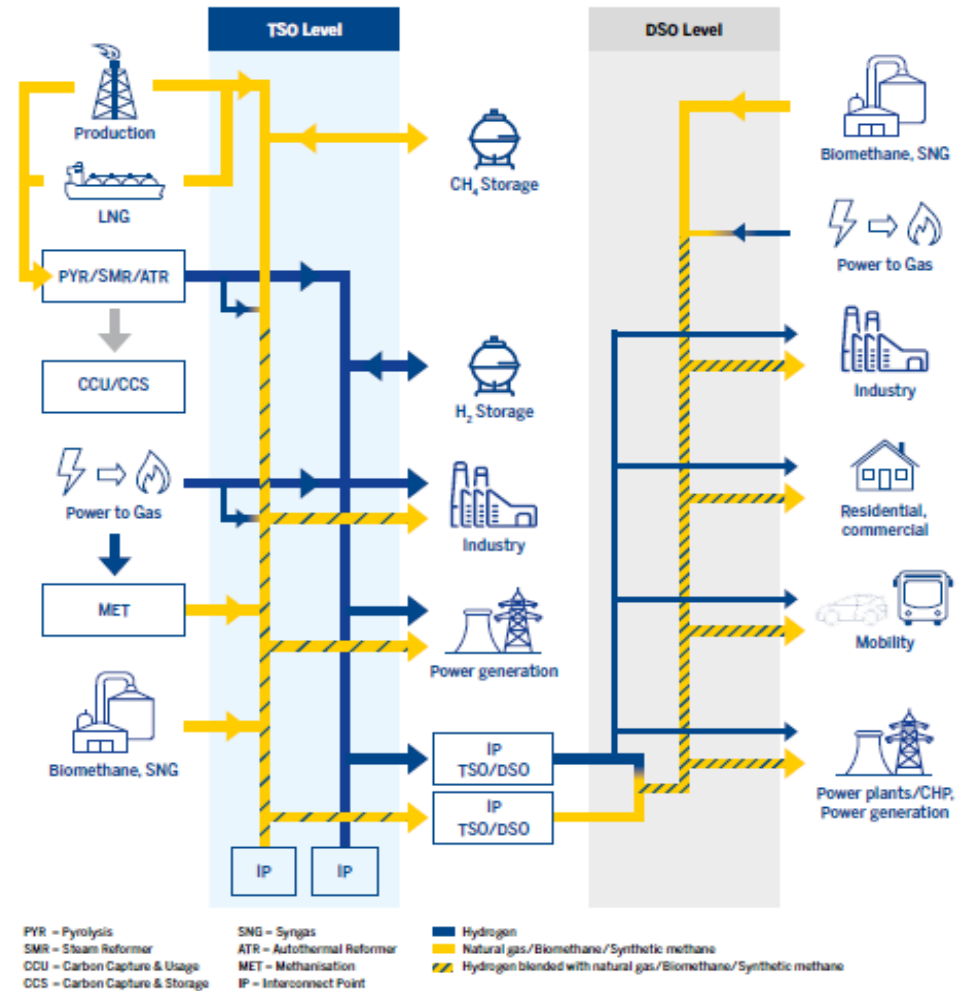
TSO Level

DSO Level

Production

LNG

PYR/SMR/ATR

CCU/CCS

Power to Gas

MET

Biomethane, SNG

$CH_4$ Storage

$H_2$ Storage

Industry

Power generation

IP TSO/DSO

IP TSO/DSO

IP

IP

Biomethane, SNG

Power to Gas

Industry

Residential, commercial

Mobility

Power plants/CHP, Power generation

PYR = Pyrolysis
SMR = Steam Reformer
CCU = Carbon Capture & Usage
CCS = Carbon Capture & Storage

SNG = Syngas
ATR = Autothermal Reformer
MET = Methanisation
IP = Interconnect Point

Hydrogen
Natural gas/Biomethane/Synthetic methane
Hydrogen blended with natural gas/Biomethane/Synthetic methane